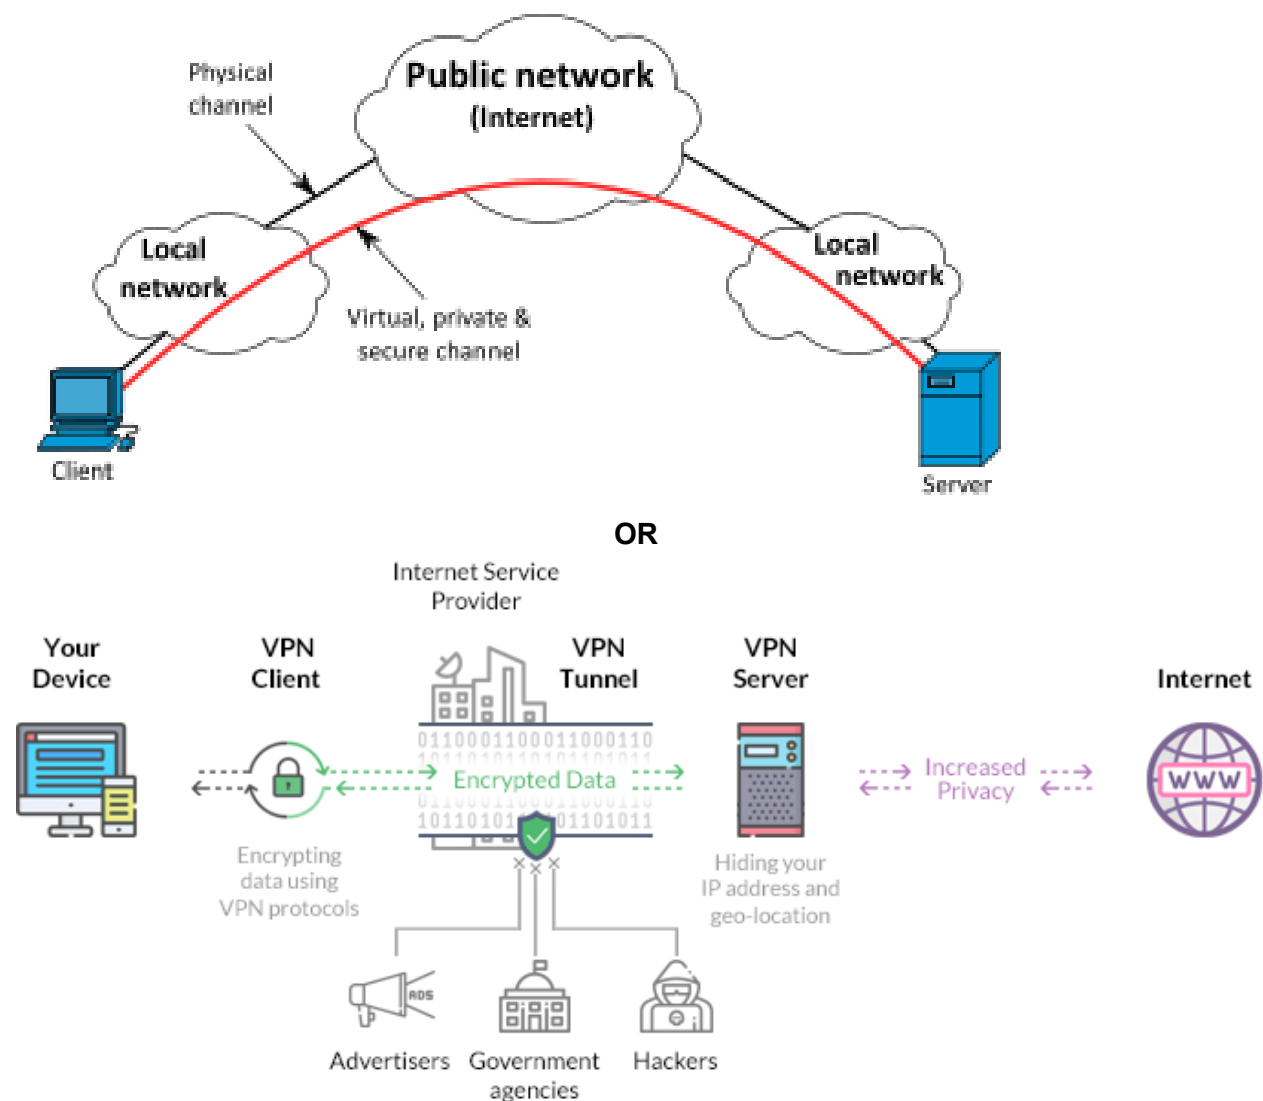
Physical channel

Public network (Internet)

Local network

Local network

Virtual, private & secure channel

Client

Server

OR

Internet Service Provider

Your Device

VPN Client

VPN Tunnel

VPN Server

Internet

011000110001100011000110

Encrypted Data

1011010101101011

Encrypting data using VPN protocols

Hiding your IP address and geo-location

Increased Privacy

WWW

ADS

Advertisers

Government agencies

Hackers